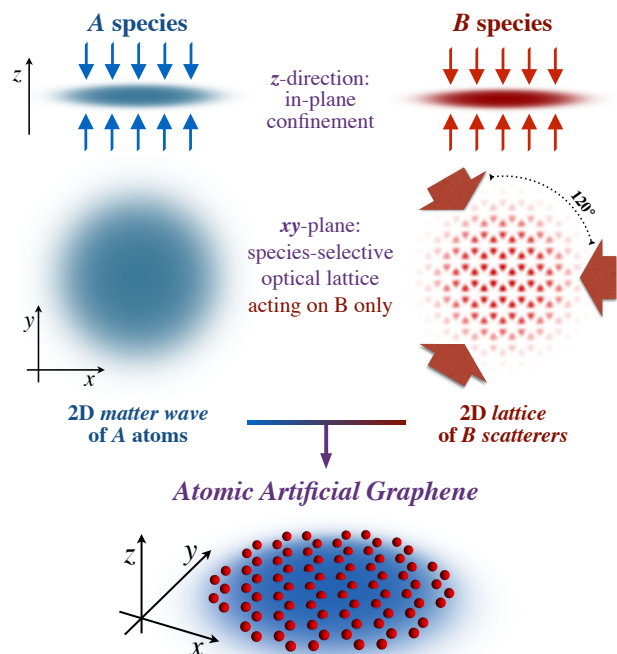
*A* species

*B* species

$z$

$z$-direction:
in-plane
confinement

120°

$xy$-plane:
species-selective
optical lattice
acting on B only

$y$

$x$

2D *matter wave* of *A* atoms

2D *lattice* of *B scatterers*

*Atomic Artificial Graphene*

$z$

$y$

$x$